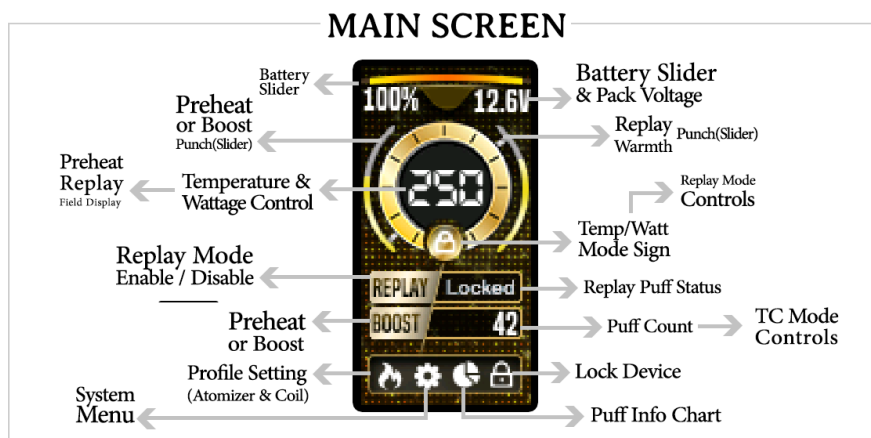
MAIN SCREEN

Battery Slider

100%

12.6V

Battery Slider & Pack Voltage

Preheat or Boost Punch(Slider)

Replay Warmth Punch(Slider)

Preheat Replay Field Display

Temperature & Wattage Control

250

Replay Mode Controls

Temp/Watt Mode Sign

Replay Mode Enable / Disable

REPLAY

Locked

Replay Puff Status

Preheat or Boost

BOOST

42

Puff Count

TC Mode Controls

Profile Setting (Atomizer & Coil)

Lock Device

System Menu

Puff Info Chart